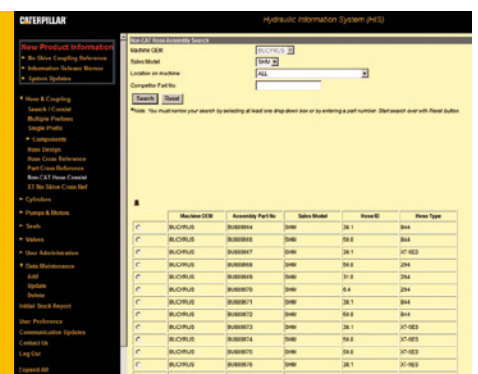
CATERPILLAR

Hydraulic Information System (HIS)

New Product Information
No Skive Coupling Reference
Information Release Memos
System Updates

Hose & Coupling
Search 1 Coulat
Multiple Prefixes
Single Prefix
Components
Hose Design
Hose Cross Reference
Part Cross Reference
Non CAT Hose Coulat
XT No Skive Cross Ref
Cylinders
Pumps & Motors
Seals
Valves
User Administration
Data Maintenance
Add
Update
Delete
Initial Stock Report

User Preference
Communication Updates
Contact Us
Log Out

Expand All

Non-CAT Hose Assembly Search

Machine OEM BUCYRUS
Sales Model SHM
Location on machine ALL
Competitor Part No.

Search Reset

*Note: You must narrow your search by selecting at least one drop down box or by entering a part number. Start search over with Reset button.

| | Machine OEM | Assembly Part No | Sales Model | Hose ID | Hose Type |
|---|---|---|---|---|---|
| ○ | BUCYRUS | BU000664 | SHM | 38.1 | 844 |
| ○ | BUCYRUS | BU000665 | SHM | 50.8 | 844 |
| ○ | BUCYRUS | BU000667 | SHM | 38.1 | XT-5ES |
| ○ | BUCYRUS | BU000668 | SHM | 50.8 | 294 |
| ○ | BUCYRUS | BU000669 | SHM | 31.8 | 294 |
| ○ | BUCYRUS | BU000670 | SHM | 6.4 | 294 |
| ○ | BUCYRUS | BU000671 | SHM | 38.1 | 844 |
| ○ | BUCYRUS | BU000672 | SHM | 50.8 | 844 |
| ○ | BUCYRUS | BU000673 | SHM | 38.1 | XT-5ES |
| ○ | BUCYRUS | BU000674 | SHM | 50.8 | XT-5ES |
| ○ | BUCYRUS | BU000675 | SHM | 50.8 | XT-5ES |
| ○ | BUCYRUS | BU000676 | SHM | 38.1 | XT-5ES |